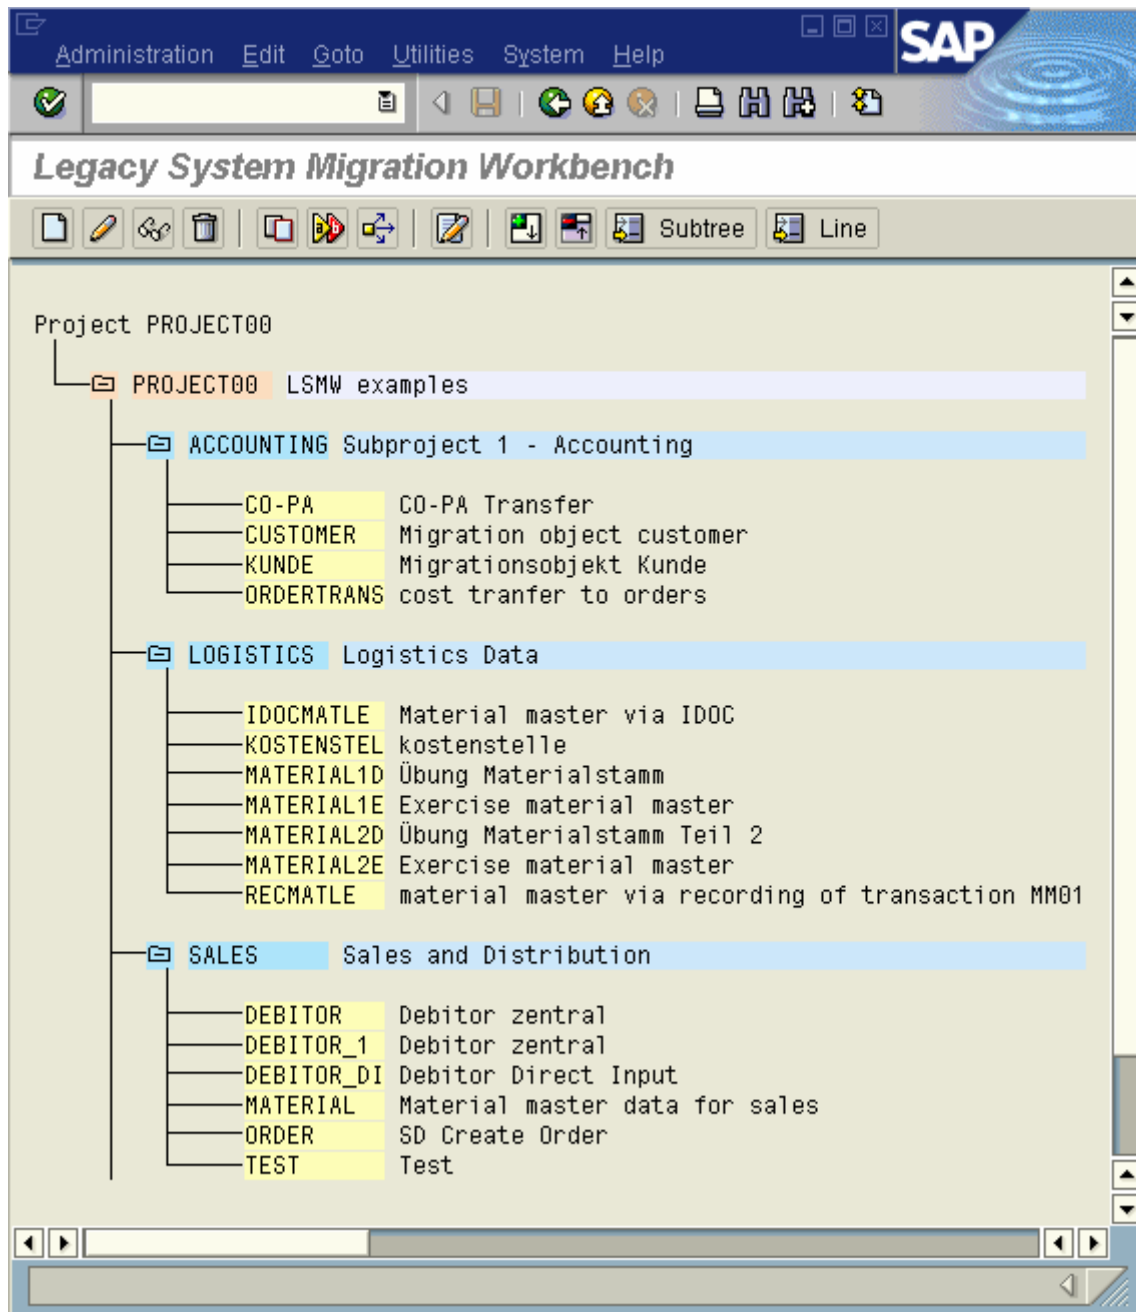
Administration Edit Goto Utilities System Help

SAP

Legacy System Migration Workbench

Subtree Line

Project PROJECT00

PROJECT00 LSMW examples

ACCOUNTING Subproject 1 - Accounting

CO-PA CO-PA Transfer
CUSTOMER Migration object customer
KUNDE Migrationsobjekt Kunde
ORDERTRANS cost tranfer to orders

LOGISTICS Logistics Data

IDOCMATLE Material master via IDOC
KOSTENSTEL kostenstelle
MATERIAL1D Übung Materialstamm
MATERIAL1E Exercise material master
MATERIAL2D Übung Materialstamm Teil 2
MATERIAL2E Exercise material master
RECMATLE material master via recording of transaction MM01

SALES Sales and Distribution

DEBITOR Debitor zentral
DEBITOR_1 Debitor zentral
DEBITOR_DI Debitor Direct Input
MATERIAL Material master data for sales
ORDER SD Create Order
TEST Test